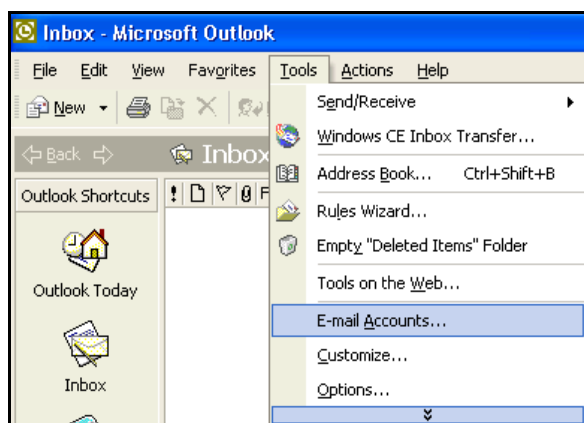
Inbox - Microsoft Outlook

File Edit View Favorites Tools Actions Help

New

Back

Inbox

Outlook Shortcuts

Outlook Today

Inbox

Send/Receive
Windows CE Inbox Transfer...
Address Book... Ctrl+Shift+B
Rules Wizard...
Empty "Deleted Items" Folder
Tools on the Web...
E-mail Accounts...
Customize...
Options...